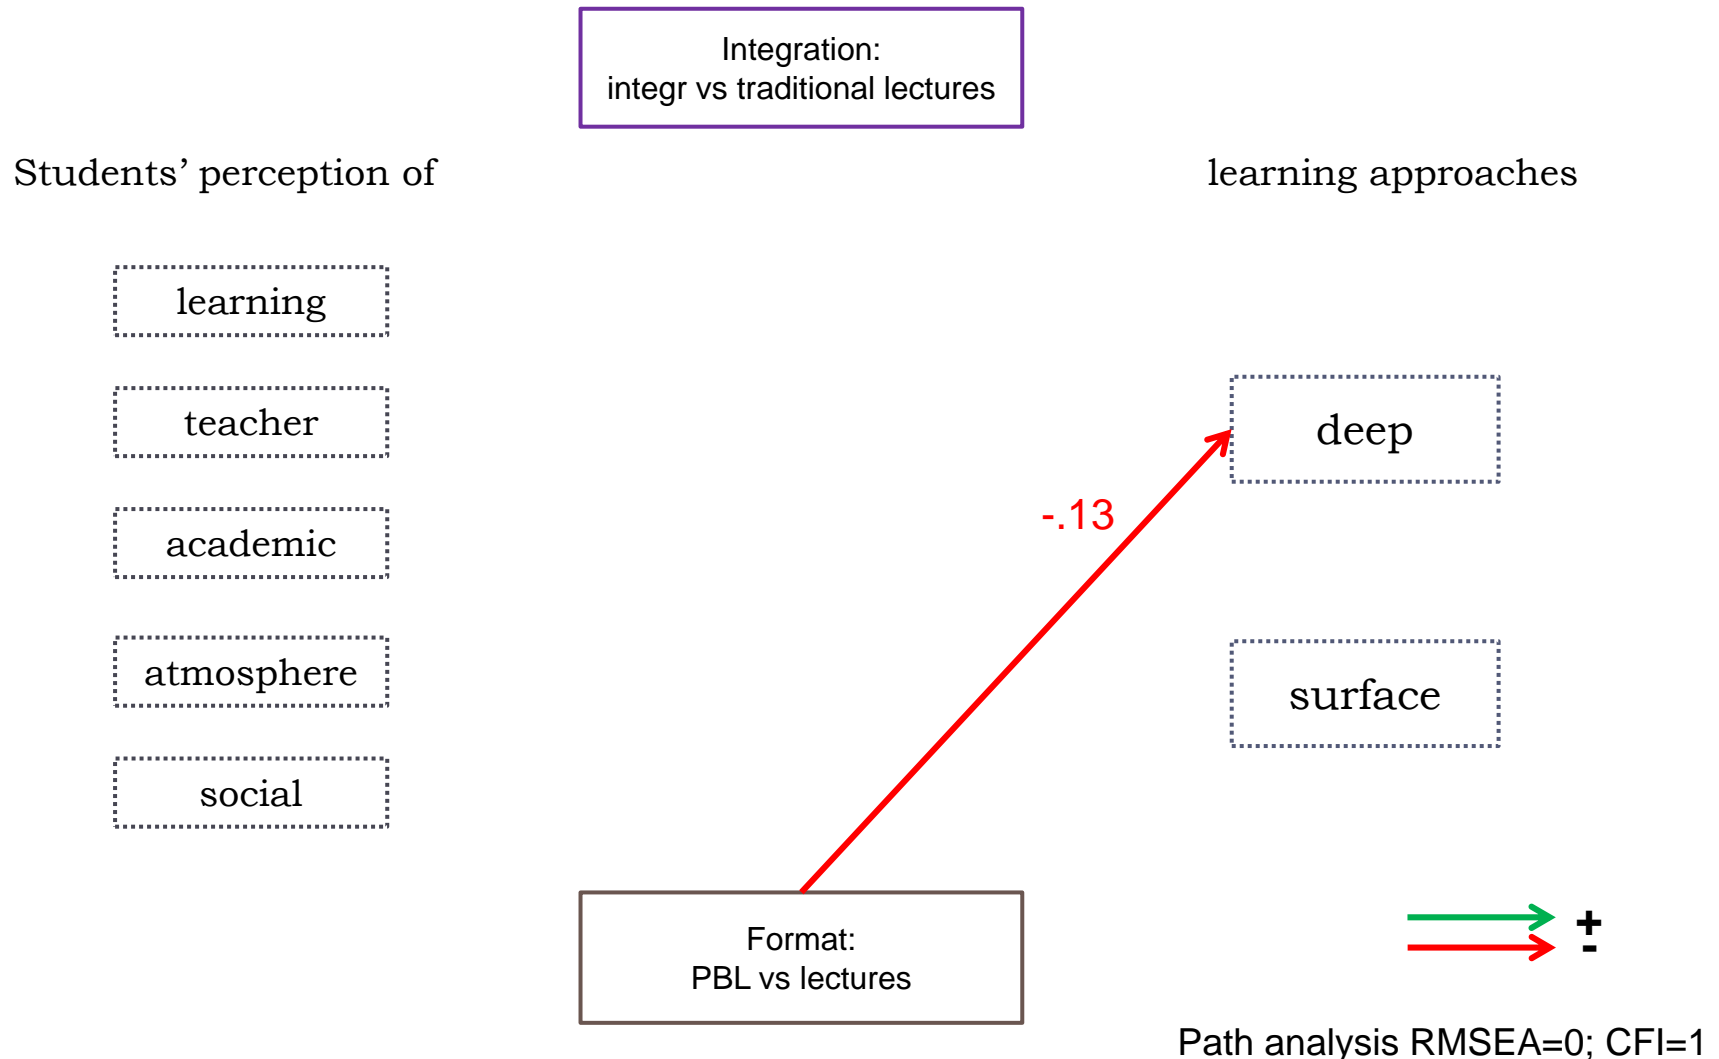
Integration:
integr vs traditional lectures

Students' perception of

learning approaches

learning

teacher

academic

atmosphere

social

deep

-.13

surface

Format:
PBL vs lectures

+
-

Path analysis RMSEA=0; CFI=1